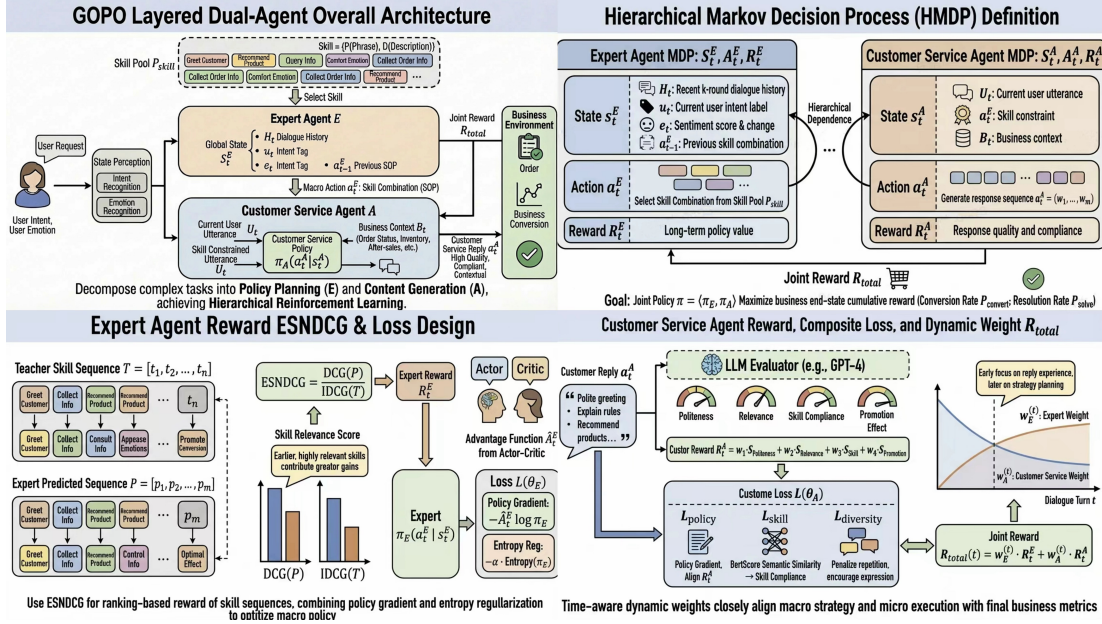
GOPO Layered Dual-Agent Overall Architecture

Skill = (P(Phrase), D(Description))

Skill Pool $P_{skill}$

Greet Customer | Recommend Product | Query Info | Comfort Emotion | Collect Order Info
Collect Order Info | Comfort Emotion | Collect Order Info | Recommend Product | ...

Select Skill

User Request

State Perception

Intent Recognition

Emotion Recognition

User Intent, User Emotion

Expert Agent $E$

Global State $S_t^E$

$H_t$ Dialogue History
$u_t$ Intent Tag
$e_t$ Intent Tag
$a_{t-1}^E$ Previous SOP

Joint Reward $R_{total}$

Business Environment

Order

Business Conversion

Macro Action $a_t^E$: Skill Combination (SOP)

Customer Service Agent $A$

Current User Utterance $U_t$

Skill Constrained Utterance $U_t$

Customer Service Policy

$\pi_A(a_t^A|s_t^A)$

Business Context $B_t$ (Order Status, Inventory, After-sales, etc.)

Customer Service Reply $a_t^A$ High Quality, Compliant, Contextual

Decompose complex tasks into Policy Planning (E) and Content Generation (A), achieving Hierarchical Reinforcement Learning.

Hierarchical Markov Decision Process (HMDP) Definition

Expert Agent MDP: $S_t^E, A_t^E, R_t^E$

State $s_t^E$

$H_t$: Recent k-round dialogue history
$u_t$: Current user intent label
$e_t$: Sentiment score & change
$a_{t-1}^E$: Previous skill combination

Action $a_t^E$

Select Skill Combination from Skill Pool $P_{skill}$

Reward $R_t^E$

Long-term policy value

Hierarchical Dependence

...

Customer Service Agent MDP: $S_t^A, A_t^A, R_t^A$

State $s_t^A$

$U_t$: Current user utterance
$a_t^E$: Skill constraint
$B_t$: Business context

Action $a_t^A$

Generate response sequence $a_t^A = (w_1, ..., w_m)$

Reward $R_t^A$

Response quality and compliance

Joint Reward $R_{total}$

Goal: Joint Policy $\pi = \langle \pi_E, \pi_A \rangle$ Maximize business end-state cumulative reward (Conversion Rate $P_{convert}$; Resolution Rate $P_{solve}$)

Expert Agent Reward ESNDCG & Loss Design

Teacher Skill Sequence $T = [t_1, t_2, ..., t_n]$

Greet Customer | Collect Info | Recommend Product | Recommend Product | ... | $t_n$
Greet Customer | Collect Info | Consult Info | Appease Emotions | ... | Promote Conversion

Expert Predicted Sequence $P = [p_1, p_2, ..., p_m]$

Greet Customer | Collect Info | Recommend Product | Recommend Product | ... | $p_m$
Greet Customer | Collect Info | Recommend Product | Control Info | ... | Optimal Effect

$\text{ESNDCG} = \frac{\text{DCG}(P)}{\text{IDCG}(T)}$

Skill Relevance Score

Earlier, highly relevant skills contribute greater gains

DCG($P$) IDCG($T$)

Expert Reward $R_t^E$

Actor Critic

Advantage Function $\hat{A}_t^E$ from Actor-Critic

Expert $\pi_E(a_t^E | s_t^E)$

Loss $L(\theta_E)$

Policy Gradient: $-\hat{A}_t^E \log \pi_E$

Entropy Reg: $-\alpha \cdot \text{Entropy}(\pi_E)$

Use ESNDCG for ranking-based reward of skill sequences, combining policy gradient and entropy regullarization to optitize macro policy

Customer Service Agent Reward, Composite Loss, and Dynamic Weight $R_{total}$

Customer Reply $a_t^A$

• Polite greeting
• Explain rules
• Recommend products...

LLM Evaluator (e.g., GPT-4)

Politeness | Relevance | Skill Compliance | Promotion Effect

Custor Reward $R_t^A = w_1 \cdot S_{Politeness} + w_2 \cdot S_{Relevance} + w_3 \cdot S_{Skill} + w_4 \cdot S_{Promotion}$

Custome Loss $L(\theta_A)$

$L_{policy}$

Policy Gradient, Align $R_t^A$

$L_{skill}$

BertScore Semantic Similarity → Skill Compliance

$L_{diversity}$

Penalize repetition, encourage expression

Early focus on reply experience, later on strategy planning

$w_E^{(t)}$: Expert Weight

$w_A^{(t)}$: Customer Service Weight

Dialogue Turn $t$

Joint Reward

$R_{total}(t) = w_E^{(t)} \cdot R_t^E + w_A^{(t)} \cdot R_t^A$

Time-aware dynamic weights closely align macro strategy and micro execution with final business metrics